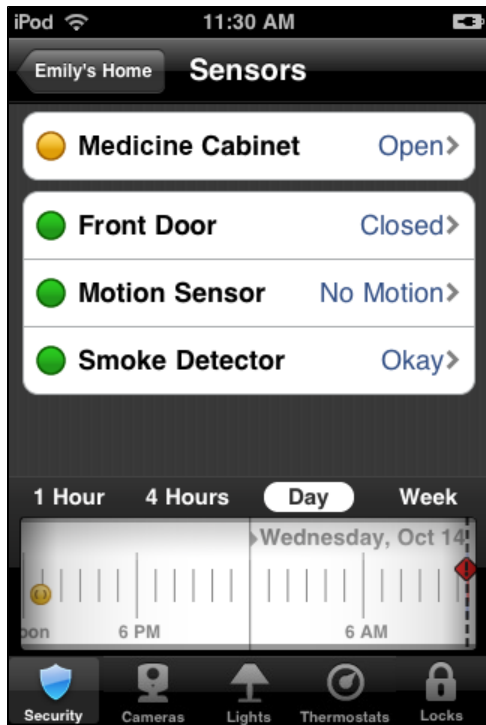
iPod 11:30 AM

Emily's Home Sensors

Medicine Cabinet Open>

Front Door Closed>

Motion Sensor No Motion>

Smoke Detector Okay>

1 Hour 4 Hours Day Week

Wednesday, Oct 14

oon 6 PM 6 AM

Security Cameras Lights Thermostats Locks